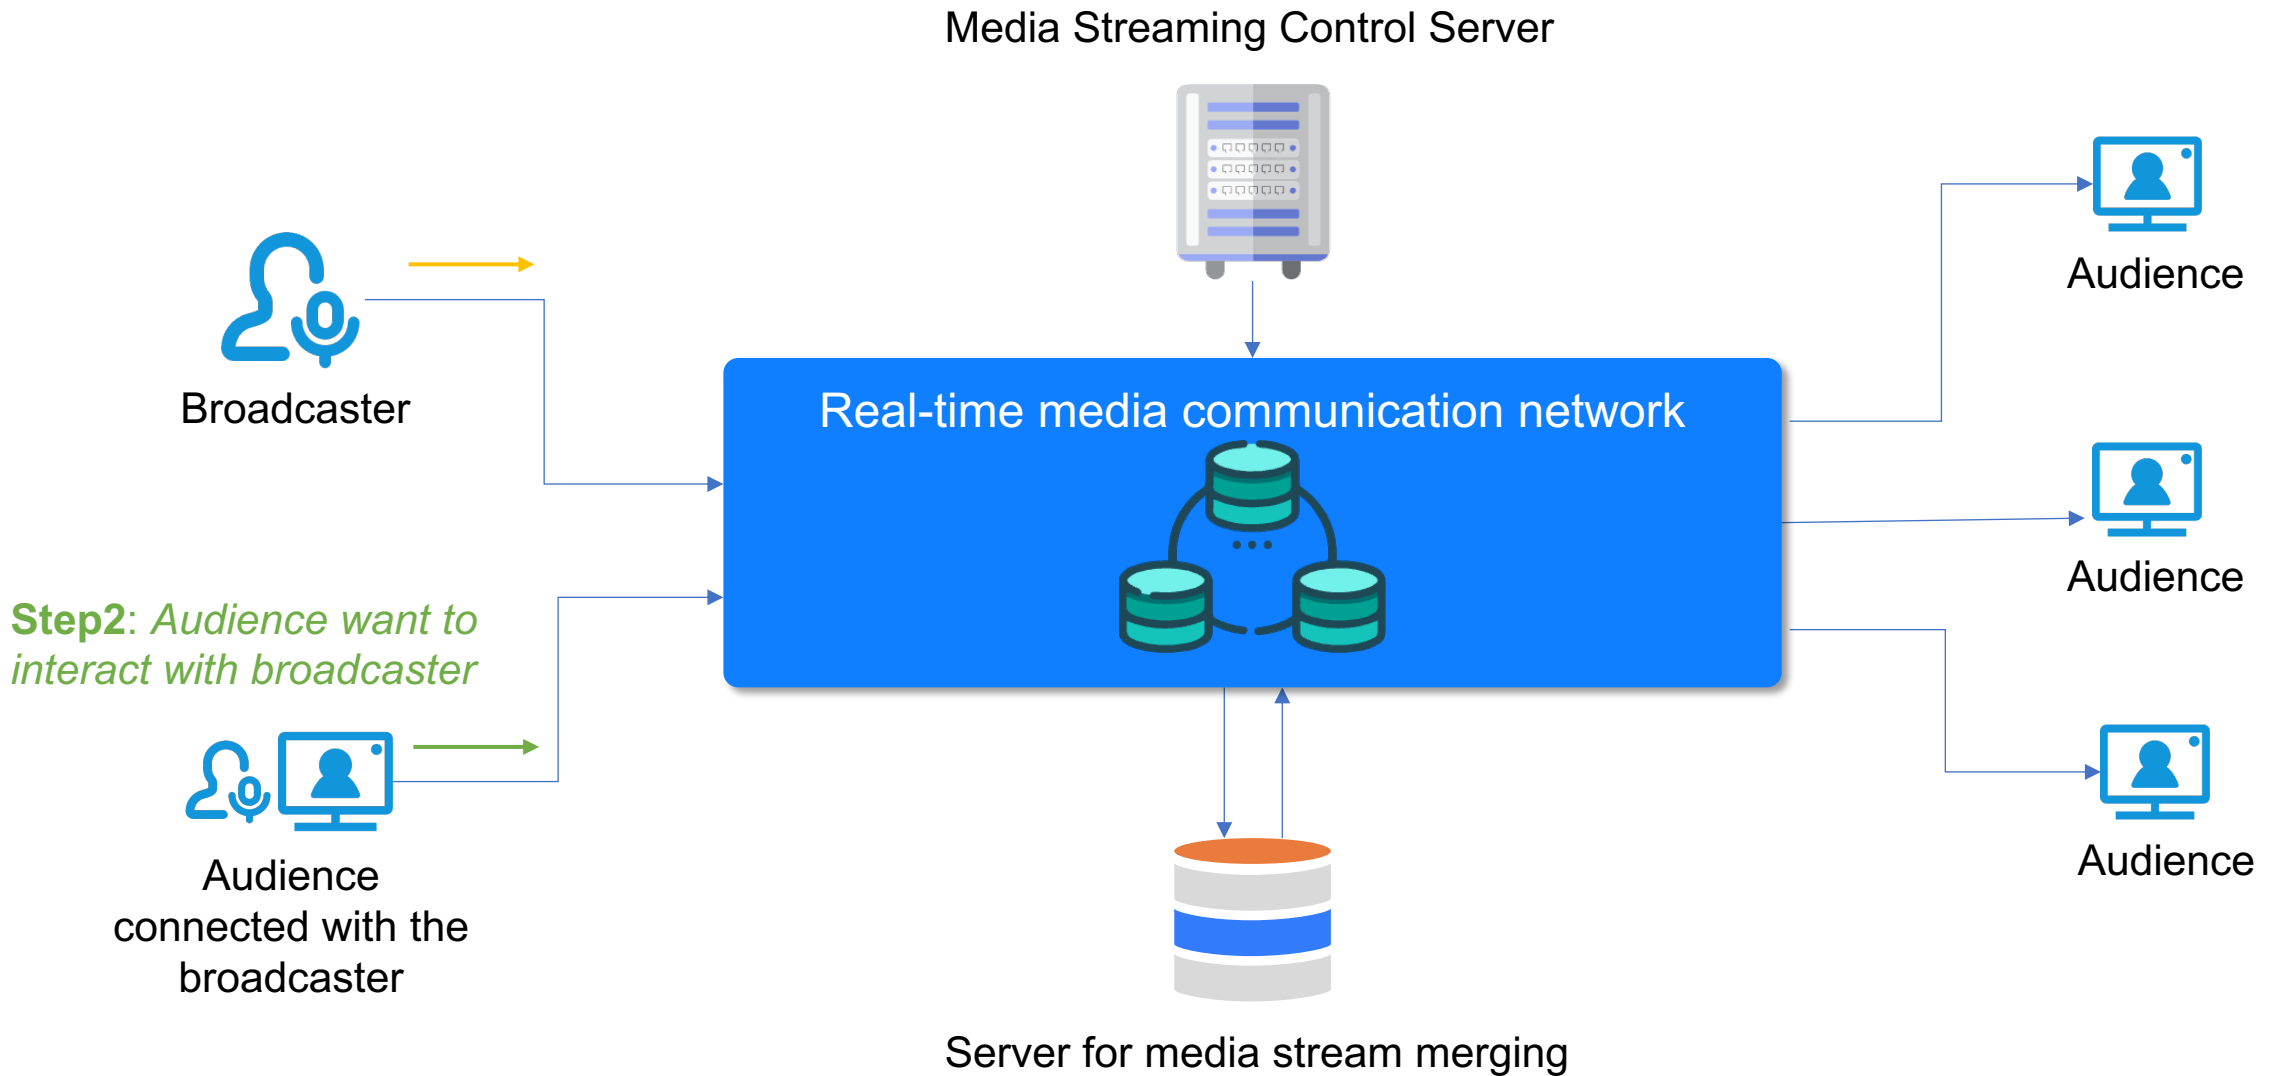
Media Streaming Control Server

Broadcaster

Real-time media communication network

Audience

Audience

Audience

Step2: Audience want to interact with broadcaster

Audience connected with the broadcaster

Server for media stream merging